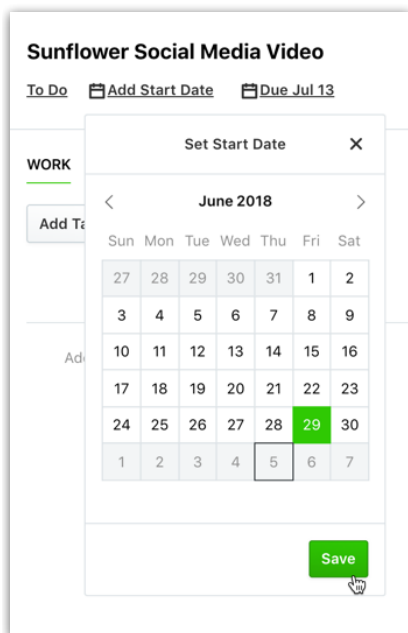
Sunflower Social Media Video

To Do Add Start Date Due Jul 13

WORK

Add Ta

Ad

Set Start Date ✕

June 2018

| Sun | Mon | Tue | Wed | Thu | Fri | Sat |
|---|---|---|---|---|---|---|
| 27 | 28 | 29 | 30 | 31 | 1 | 2 |
| 3 | 4 | 5 | 6 | 7 | 8 | 9 |
| 10 | 11 | 12 | 13 | 14 | 15 | 16 |
| 17 | 18 | 19 | 20 | 21 | 22 | 23 |
| 24 | 25 | 26 | 27 | 28 | 29 | 30 |
| 1 | 2 | 3 | 4 | 5 | 6 | 7 |

Save